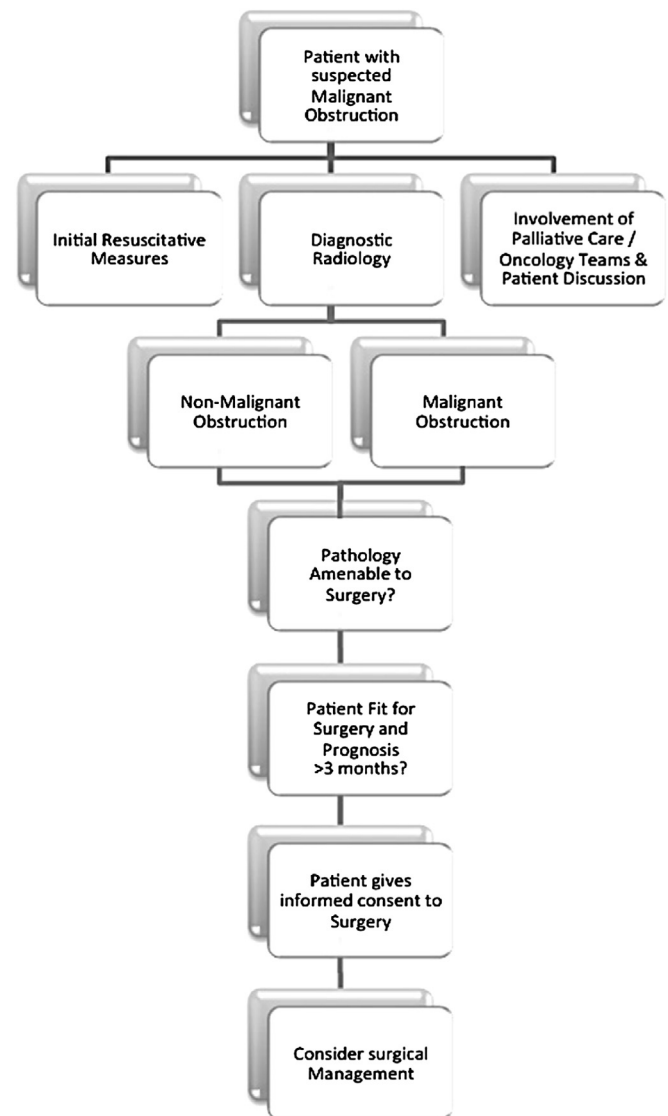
Patient with suspected Malignant Obstruction

Initial Resuscitative Measures

Diagnostic Radiology

Involvement of Palliative Care / Oncology Teams & Patient Discussion

Non-Malignant Obstruction

Malignant Obstruction

Pathology Amenable to Surgery?

Patient Fit for Surgery and Prognosis >3 months?

Patient gives informed consent to Surgery

Consider surgical Management